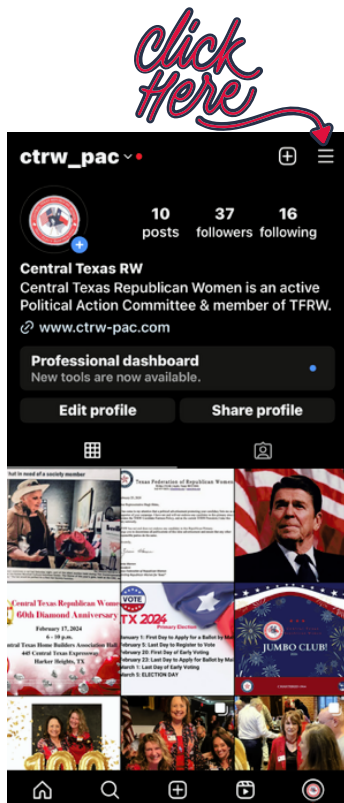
Click Here

ctrw_pac

10 posts
37 followers
16 following

Central Texas RW
Central Texas Republican Women is an active Political Action Committee & member of TFRW.
www.ctrw-pac.com

Professional dashboard
New tools are now available.

Edit profile
Share profile

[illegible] in need of a society member

Texas Federation of Republican Women

Central Texas Republican Women
60th Diamond Anniversary
February 17, 2024
6 - 10 p.m.
Central Texas Home Builders Association Hall
443 Central Texas Expressway
Harker Heights, TX

VOTE
TX 2024
Primary Election
February 1: First Day to Apply for a Ballot by Mail
February 5: Last Day to Register to Vote
February 20: First Day of Early Voting
February 23: Last Day to Apply for Ballot by Mail
March 1: Last Day of Early Voting
March 5: ELECTION DAY

JUMBO CLUB!